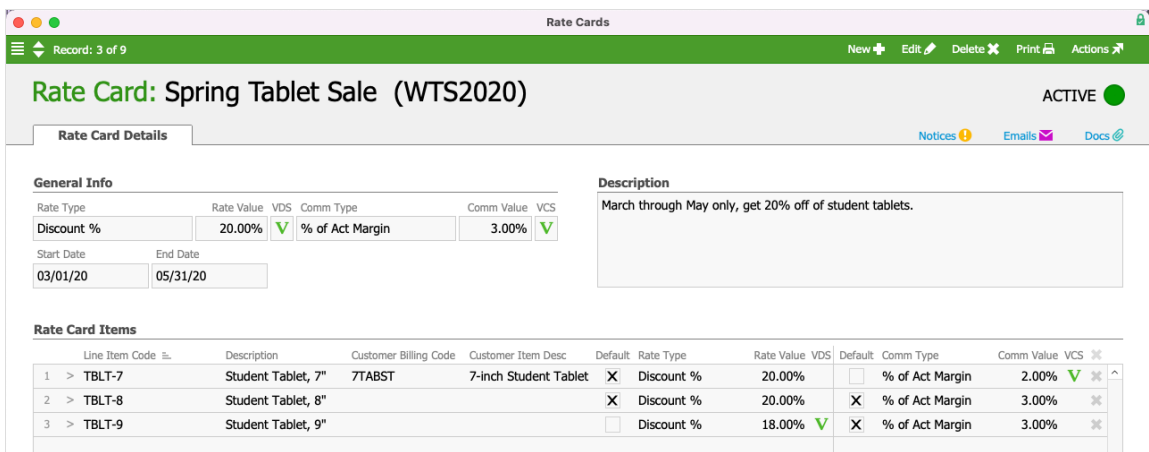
Rate Cards

Record: 3 of 9

New Edit Delete Print Actions

Rate Card: Spring Tablet Sale (WTS2020)

ACTIVE

Rate Card Details

Notices Emails Docs

General Info

| Rate Type | Rate Value | VDS | Comm Type | Comm Value | VCS |
|---|---|---|---|---|---|
| Discount % | 20.00% | V | % of Act Margin | 3.00% | V |

Start Date
03/01/20

End Date
05/31/20

Description

March through May only, get 20% off of student tablets.

Rate Card Items

| | | Line Item Code | Description | Customer Billing Code | Customer Item Desc | Default | Rate Type | Rate Value | VDS | Default | Comm Type | Comm Value | VCS |
|---|---|---|---|---|---|---|---|---|---|---|---|---|---|
| 1 | > | TBLT-7 | Student Tablet, 7" | 7TABST | 7-inch Student Tablet | X | Discount % | 20.00% | | | % of Act Margin | 2.00% | V |
| 2 | > | TBLT-8 | Student Tablet, 8" | | | X | Discount % | 20.00% | | X | % of Act Margin | 3.00% | |
| 3 | > | TBLT-9 | Student Tablet, 9" | | | | Discount % | 18.00% | V | X | % of Act Margin | 3.00% | |